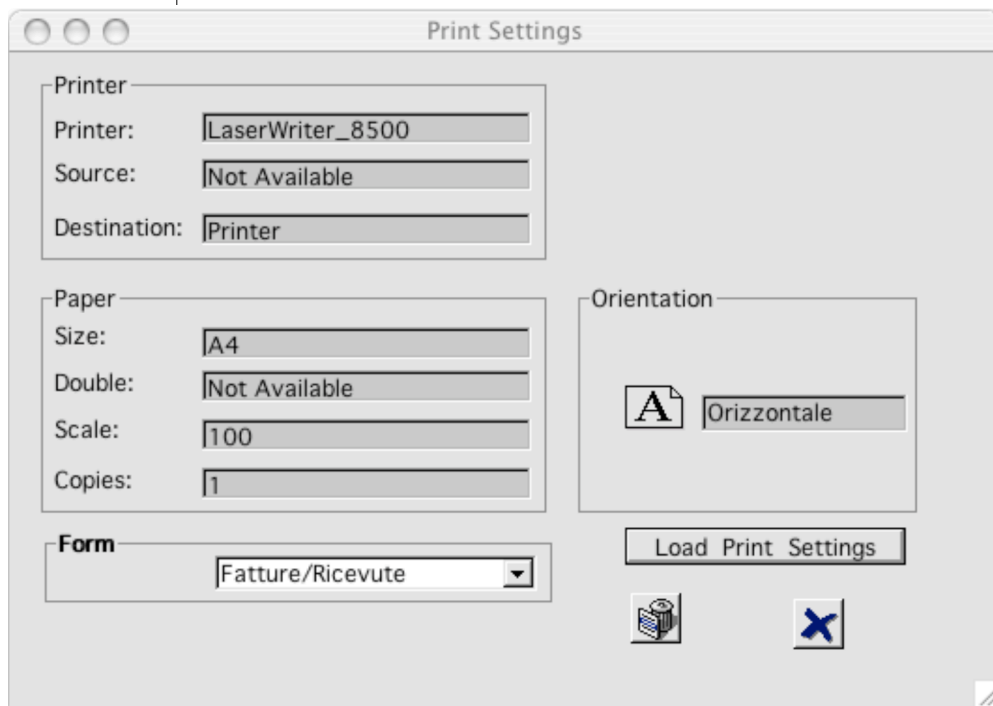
Print Settings

Printer
Printer: LaserWriter_8500
Source: Not Available
Destination: Printer

Paper
Size: A4
Double: Not Available
Scale: 100
Copies: 1

Orientation
A Orizzontale

Form
Fatture/Ricevute

Load Print Settings